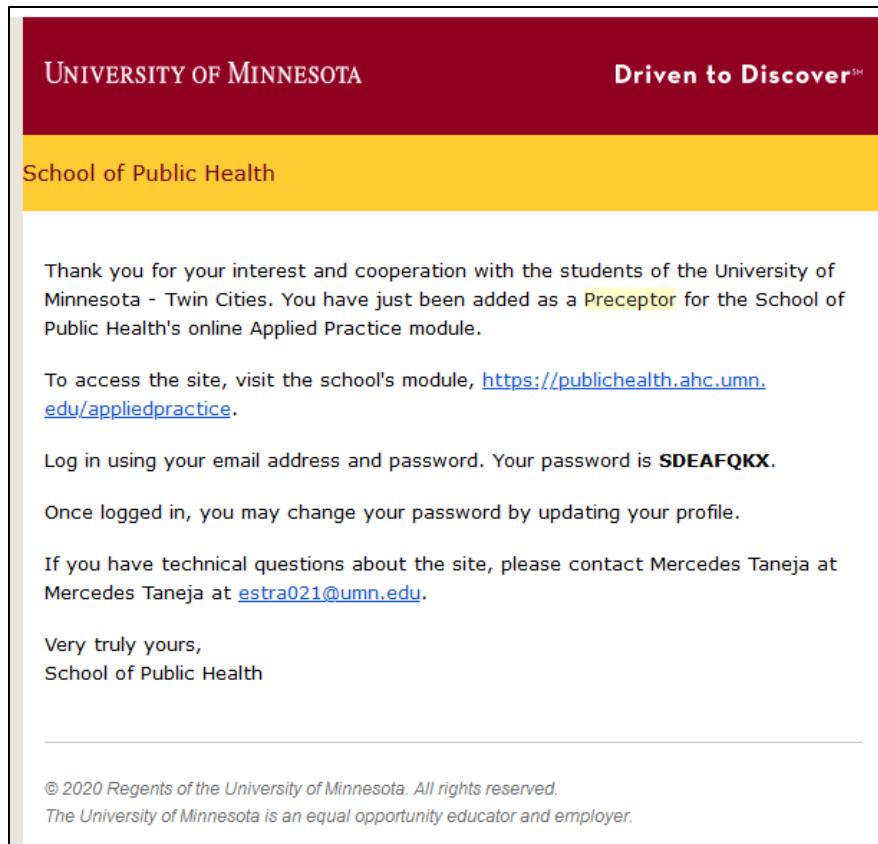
UNIVERSITY OF MINNESOTA

Driven to Discover℠

School of Public Health

Thank you for your interest and cooperation with the students of the University of Minnesota - Twin Cities. You have just been added as a Preceptor for the School of Public Health's online Applied Practice module.

To access the site, visit the school's module, https://publichealth.ahc.umn.edu/appliedpractice.

Log in using your email address and password. Your password is **SDEAFQKX**.

Once logged in, you may change your password by updating your profile.

If you have technical questions about the site, please contact Mercedes Taneja at Mercedes Taneja at estra021@umn.edu.

Very truly yours,
School of Public Health

© 2020 Regents of the University of Minnesota. All rights reserved.
The University of Minnesota is an equal opportunity educator and employer.